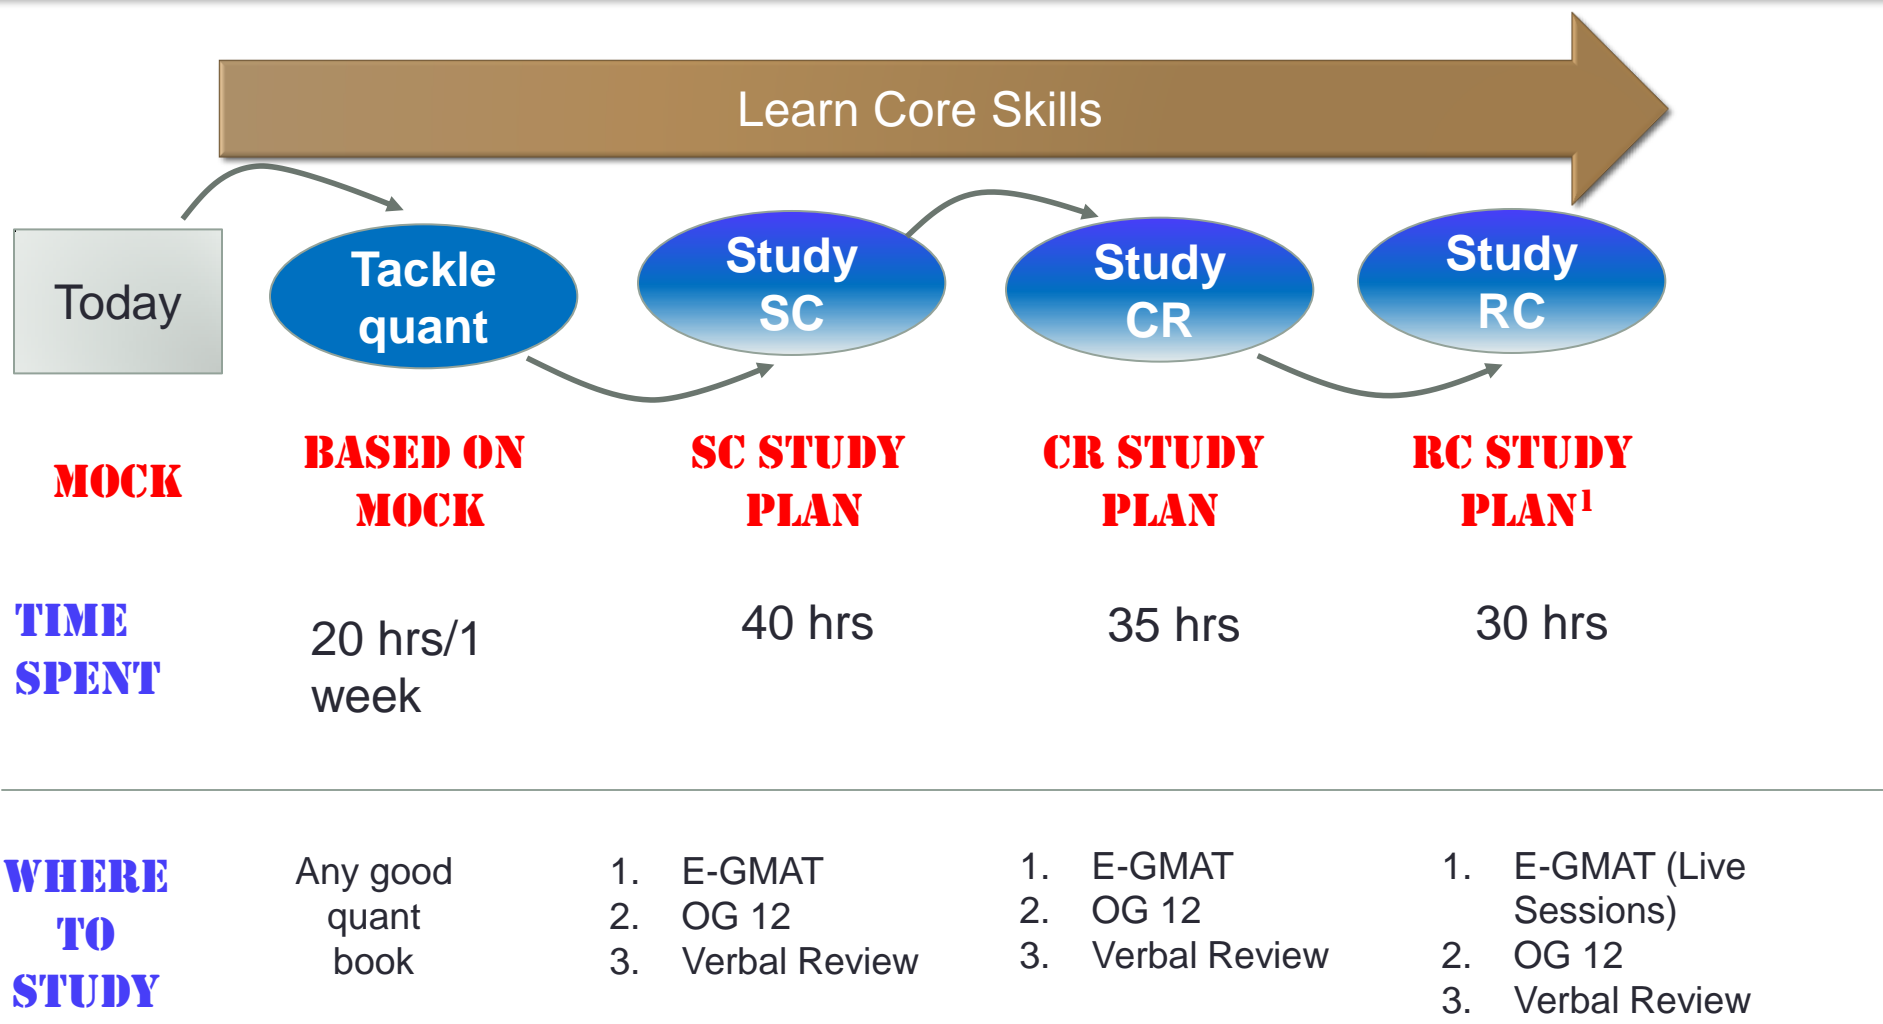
Learn Core Skills

Today

Tackle quant

Study SC

Study CR

Study RC

MOCK

BASED ON MOCK

SC STUDY PLAN

CR STUDY PLAN

RC STUDY PLAN$^1$

TIME SPENT

20 hrs/1 week

40 hrs

35 hrs

30 hrs

WHERE TO STUDY

Any good quant book

1. E-GMAT
2. OG 12
3. Verbal Review

1. E-GMAT
2. OG 12
3. Verbal Review

1. E-GMAT (Live Sessions)
2. OG 12
3. Verbal Review